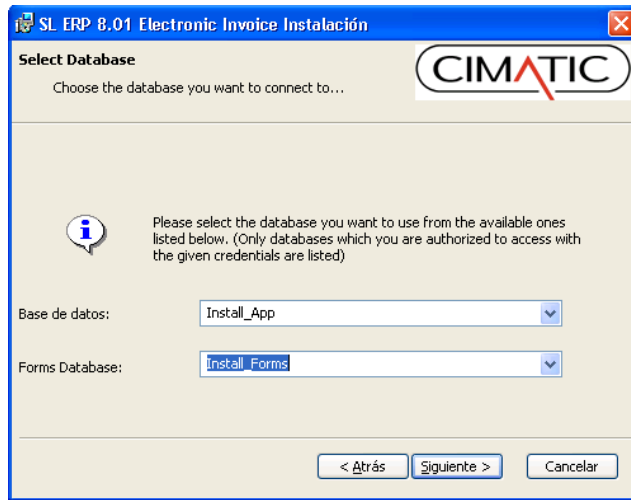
SL ERP 8.01 Electronic Invoice Instalación

Select Database

Choose the database you want to connect to...

CIMATIC

Please select the database you want to use from the available ones listed below. (Only databases which you are authorized to access with the given credentials are listed)

Base de datos: Install_App

Forms Database: Install_Forms

< Atrás | Siguiente > | Cancelar